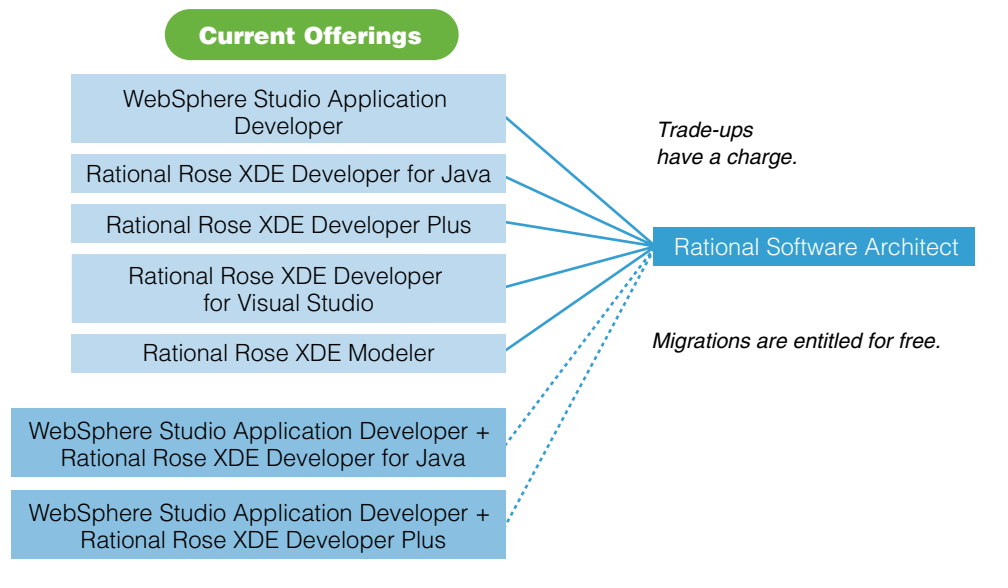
Current Offerings

WebSphere Studio Application Developer

Rational Rose XDE Developer for Java

Rational Rose XDE Developer Plus

Rational Rose XDE Developer for Visual Studio

Rational Rose XDE Modeler

WebSphere Studio Application Developer + Rational Rose XDE Developer for Java

WebSphere Studio Application Developer + Rational Rose XDE Developer Plus

Trade-ups have a charge.

Rational Software Architect

Migrations are entitled for free.